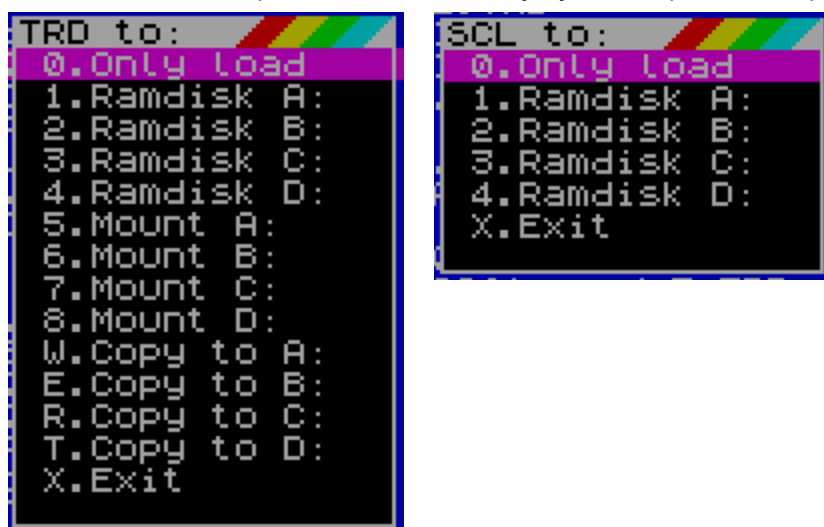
TRD to:
0.Only load
1.Ramdisk A:
2.Ramdisk B:
3.Ramdisk C:
4.Ramdisk D:
5.Mount A:
6.Mount B:
7.Mount C:
8.Mount D:
W.Copy to A:
E.Copy to B:
R.Copy to C:
T.Copy to D:
X.Exit

SCL to:
0.Only load
1.Ramdisk A:
2.Ramdisk B:
3.Ramdisk C:
4.Ramdisk D:
X.Exit